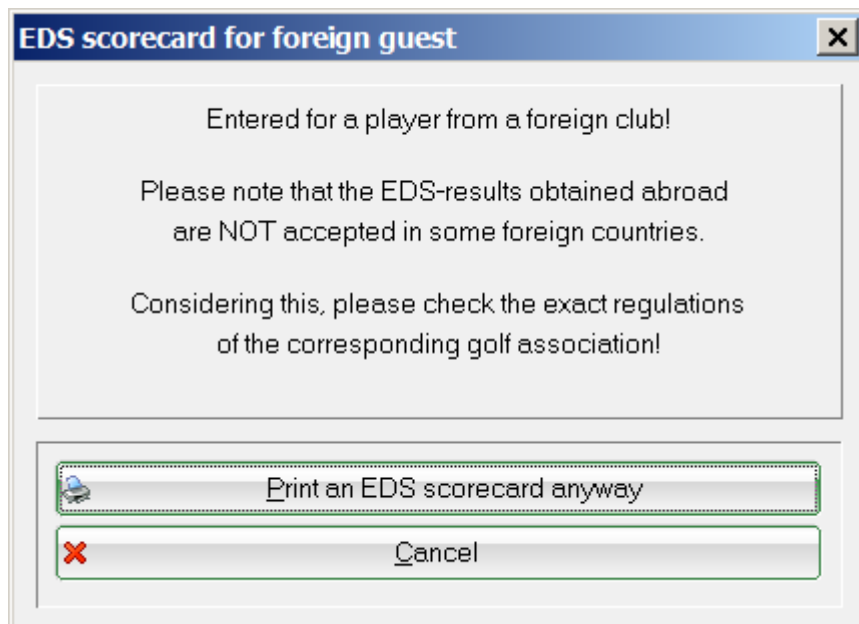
EDS scorecard for foreign guest

Entered for a player from a foreign club!

Please note that the EDS-results obtained abroad are NOT accepted in some foreign countries.

Considering this, please check the exact regulations of the corresponding golf association!

Print an EDS scorecard anyway

Cancel